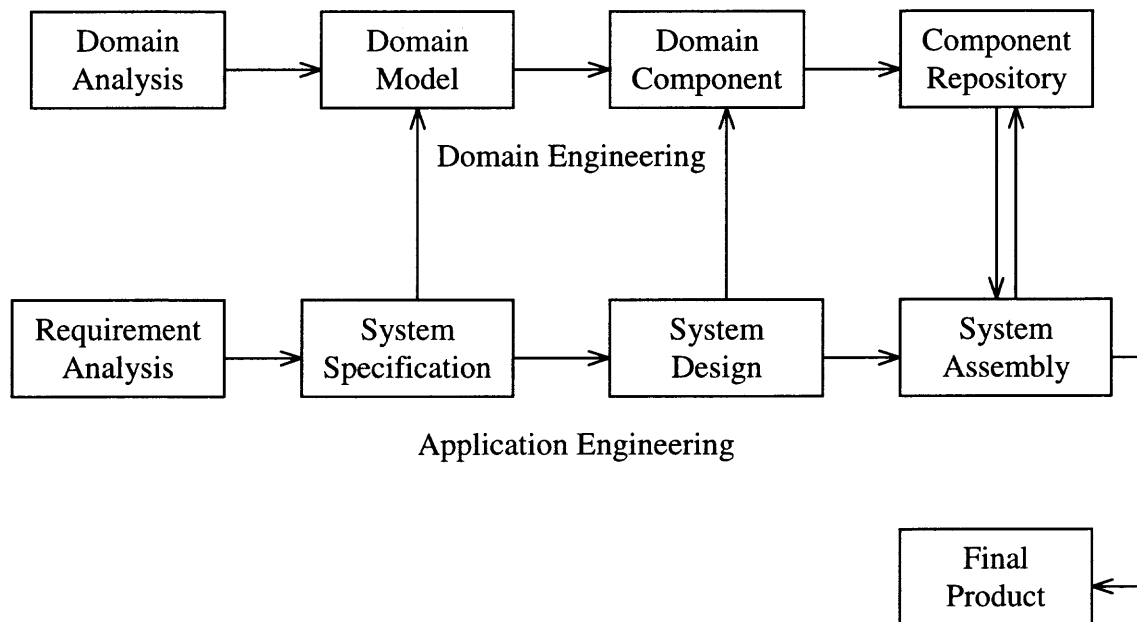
Domain Analysis

Domain Model

Domain Component

Component Repository

Domain Engineering

Requirement Analysis

System Specification

System Design

System Assembly

Application Engineering

Final Product